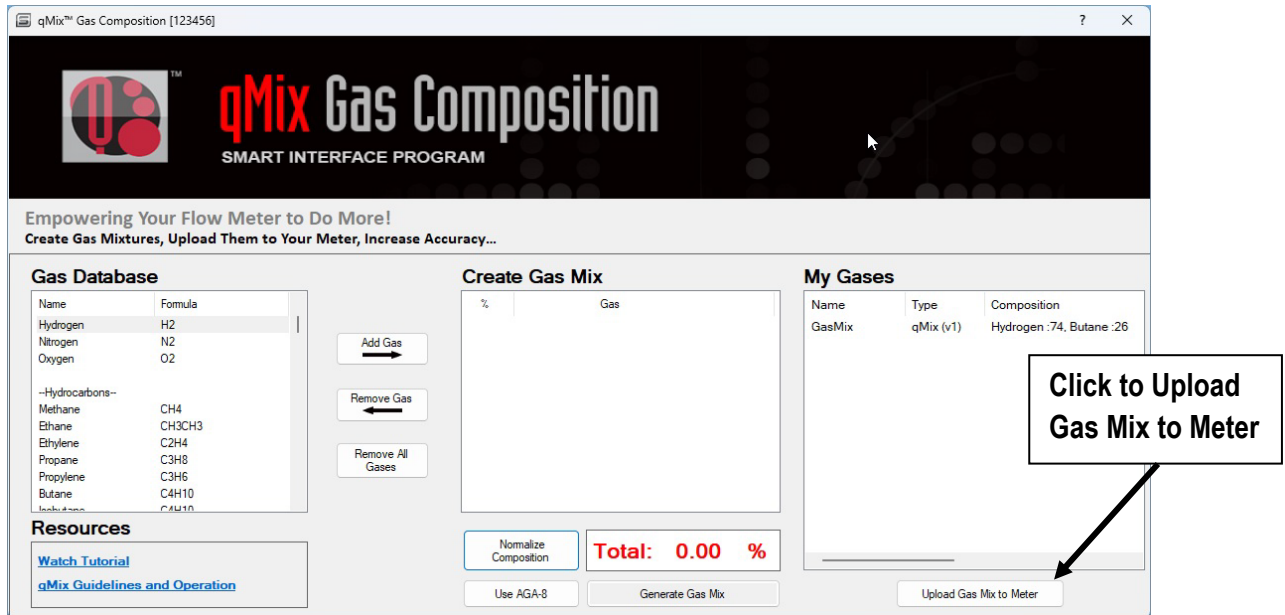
qMix™ Gas Composition [123456]

?

qMix Gas Composition
SMART INTERFACE PROGRAM

Empowering Your Flow Meter to Do More!
Create Gas Mixtures, Upload Them to Your Meter, Increase Accuracy...

Gas Database

| Name | Formula |
|---|---|
| Hydrogen | H2 |
| Nitrogen | N2 |
| Oxygen | O2 |
| --Hydrocarbons-- | |
| Methane | CH4 |
| Ethane | CH3CH3 |
| Ethylene | C2H4 |
| Propane | C3H8 |
| Propylene | C3H6 |
| Butane | C4H10 |
| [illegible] | C4H10 |

Add Gas

Remove Gas

Remove All Gases

Create Gas Mix

| % | Gas |
|---|---|

Normalize Composition

Total: 0.00 %

Use AGA-8

Generate Gas Mix

My Gases

| Name | Type | Composition |
|---|---|---|
| GasMix | qMix (v1) | Hydrogen :74, Butane :26 |

Click to Upload Gas Mix to Meter

Upload Gas Mix to Meter

Resources

Watch Tutorial

qMix Guidelines and Operation